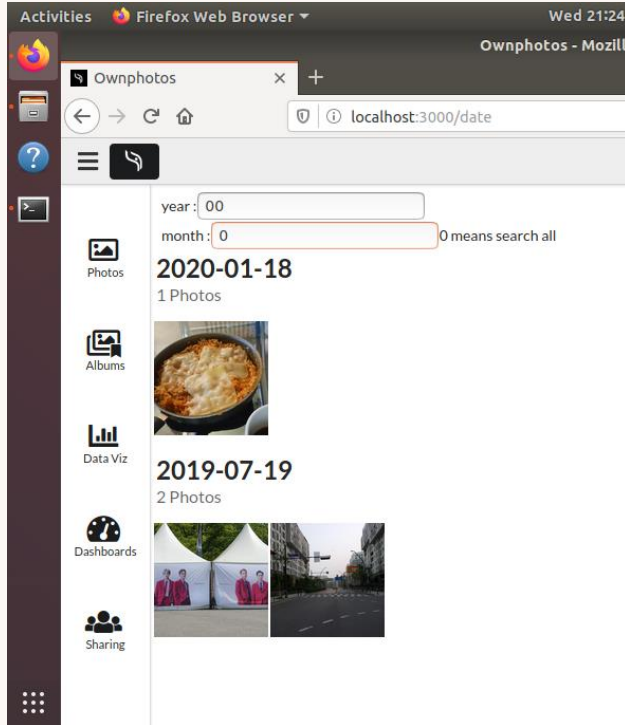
Activities Firefox Web Browser ▾ Wed 21:24

Ownphotos - Mozill

Ownphotos ×  +

localhost:3000/date

year : 00

month : 0 0 means search all

2020-01-18

1 Photos

2019-07-19

2 Photos

Photos

Albums

Data Viz

Dashboards

Sharing